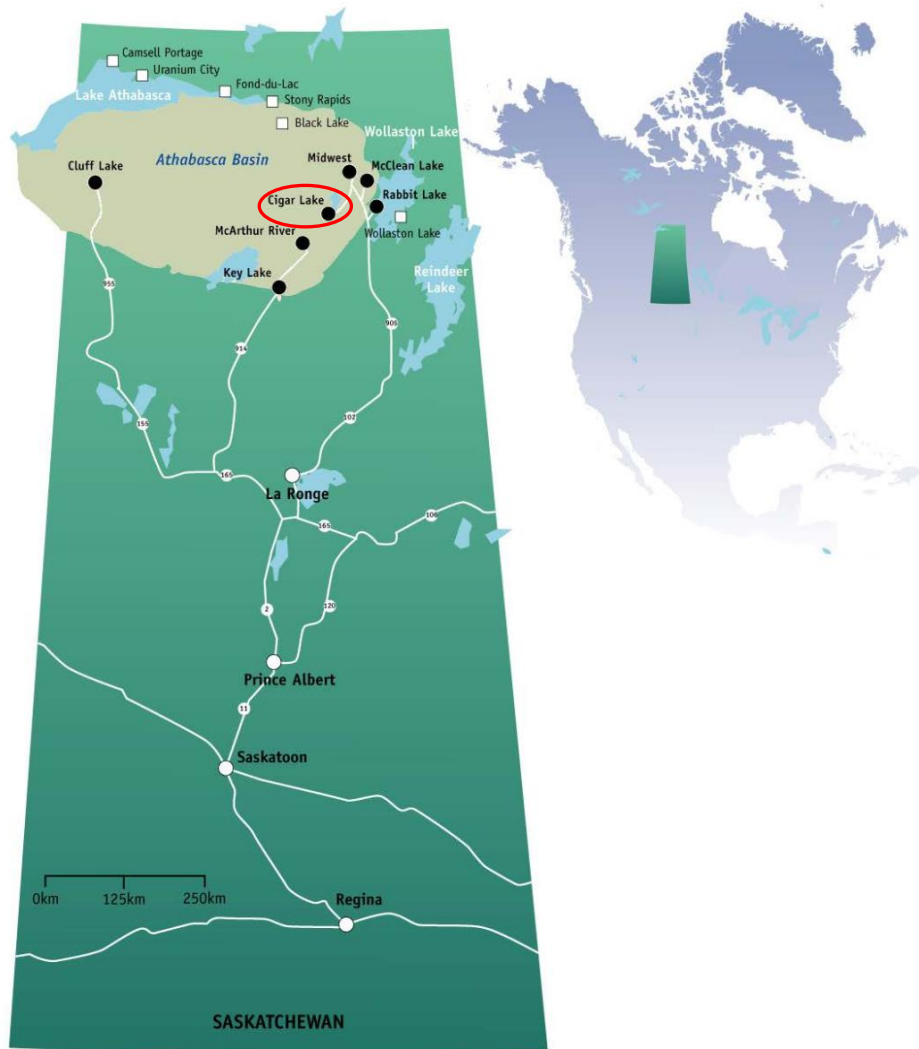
Camsell Portage
Uranium City
Fond-du-Lac
Lake Athabasca
Stony Rapids
Black Lake
Wollaston Lake
Athabasca Basin
Cluff Lake
Midwest
McClean Lake
Cigar Lake
Rabbit Lake
Wollaston Lake
McArthur River
Key Lake
Reindeer Lake
955
905
914
102
155
165
La Ronge
165
106
2
120
Prince Albert
11
Saskatoon
0km
125km
250km
Regina
SASKATCHEWAN